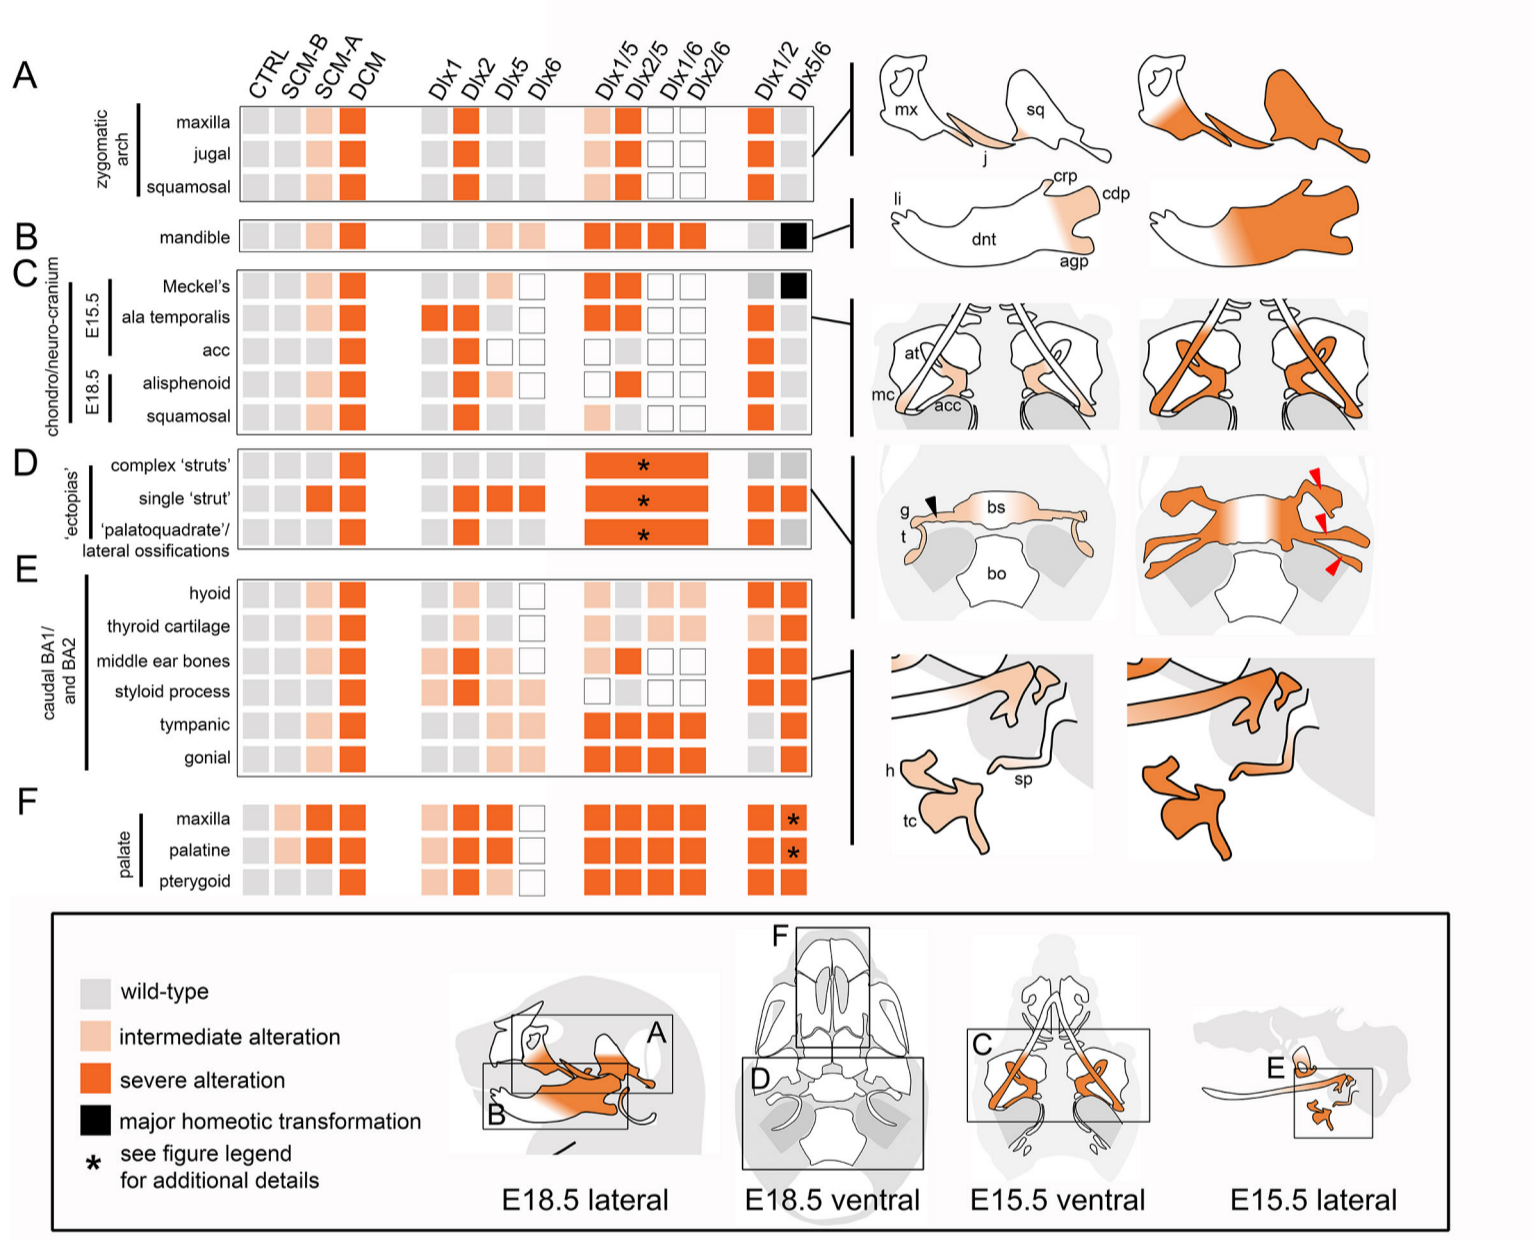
CTRL SCM-B SCM-A DCM Dlx1 Dlx2 Dlx5 Dlx6 Dlx1/5 Dlx2/5 Dlx1/6 Dlx2/6 Dlx1/2 Dlx5/6

A
zygomatic arch
maxilla
jugal
squamosal

mx
sq
j

B
mandible

li
crp
cdp
dnt
agp

C
chondro/neuro-cranium
E15.5
Meckel's
ala temporalis
acc
E18.5
alisphenoid
squamosal

at
mc
acc

D
'ectopias'
complex 'struts' *
single 'strut' *
'palatoquadrate'/ lateral ossifications *

g
bs
t
bo

E
caudal BA1/ and BA2
hyoid
thyroid cartilage
middle ear bones
styloid process
tympanic
gonial

h
sp
tc

F
palate
maxilla *
palatine *
pterygoid

wild-type
intermediate alteration
severe alteration
major homeotic transformation
* see figure legend for additional details

A
B
E18.5 lateral
F
D
E18.5 ventral
C
E15.5 ventral
E
E15.5 lateral